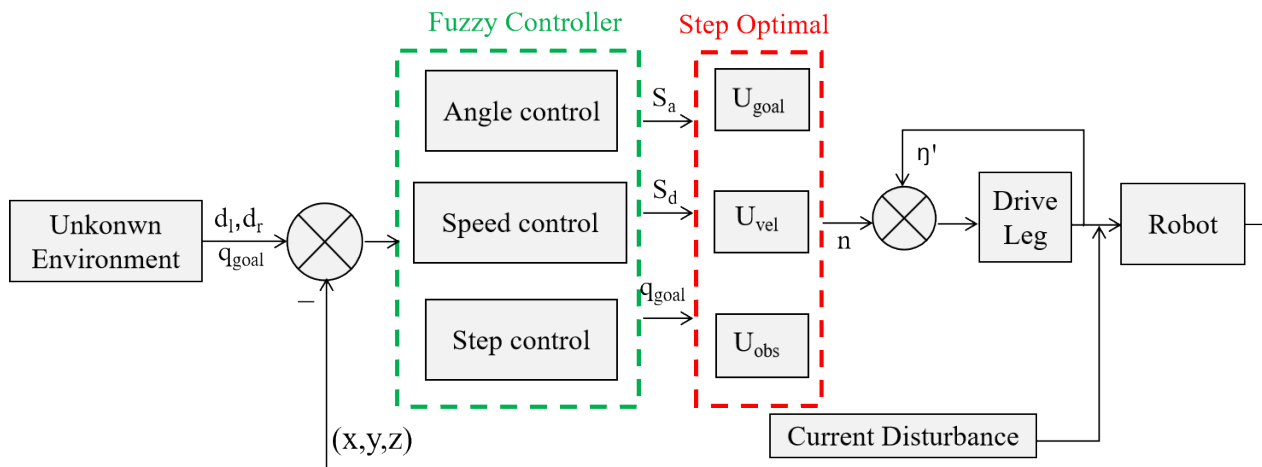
Fuzzy Controller

Step Optimal

Unkonwn Environment

$d_l, d_r$

$q_{goal}$

–

(x,y,z)

Angle control

Speed control

Step control

$S_a$

$S_d$

$q_{goal}$

$U_{goal}$

$U_{vel}$

$U_{obs}$

n

η'

Drive Leg

Robot

Current Disturbance